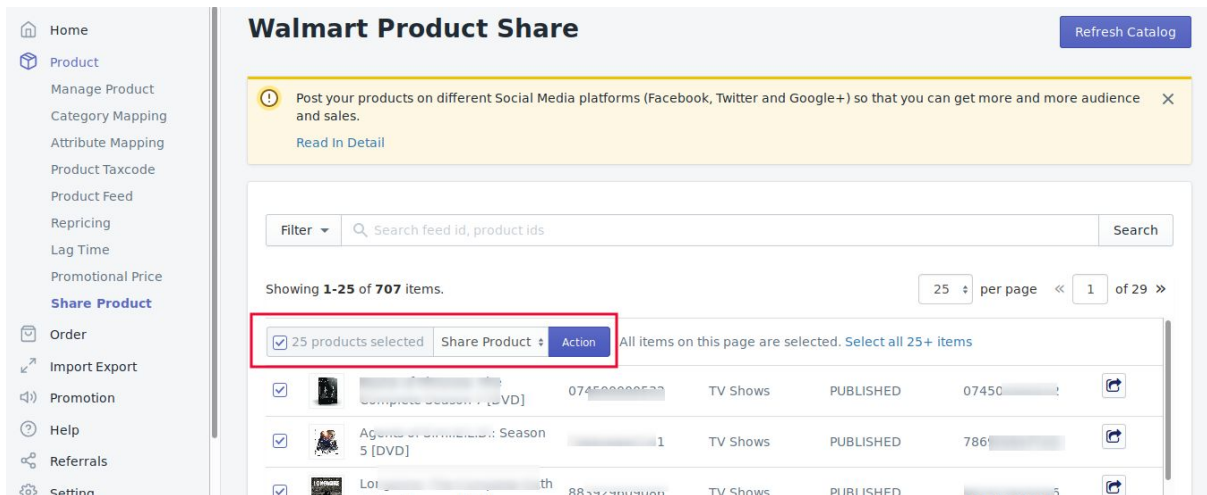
Home
Product
Manage Product
Category Mapping
Attribute Mapping
Product Taxcode
Product Feed
Repricing
Lag Time
Promotional Price
Share Product
Order
Import Export
Promotion
Help
Referrals
Setting

Walmart Product Share

Refresh Catalog

Post your products on different Social Media platforms (Facebook, Twitter and Google+) so that you can get more and more audience and sales.

Read In Detail

×

Filter

Search feed id, product ids

Search

Showing 1-25 of 707 items.

25 per page « 1 of 29 »

25 products selected | Share Product | Action | All items on this page are selected. Select all 25+ items

| | | | | | |
|---|---|---|---|---|---|
| ☑ | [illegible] Complete Season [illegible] [DVD] | 074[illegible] | TV Shows | PUBLISHED | 07450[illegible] |
| ☑ | Ag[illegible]: Season 5 [DVD] | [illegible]1 | TV Shows | PUBLISHED | 786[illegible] |
| ☑ | Lo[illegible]th | 88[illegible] | TV Shows | PUBLISHED | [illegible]5 |